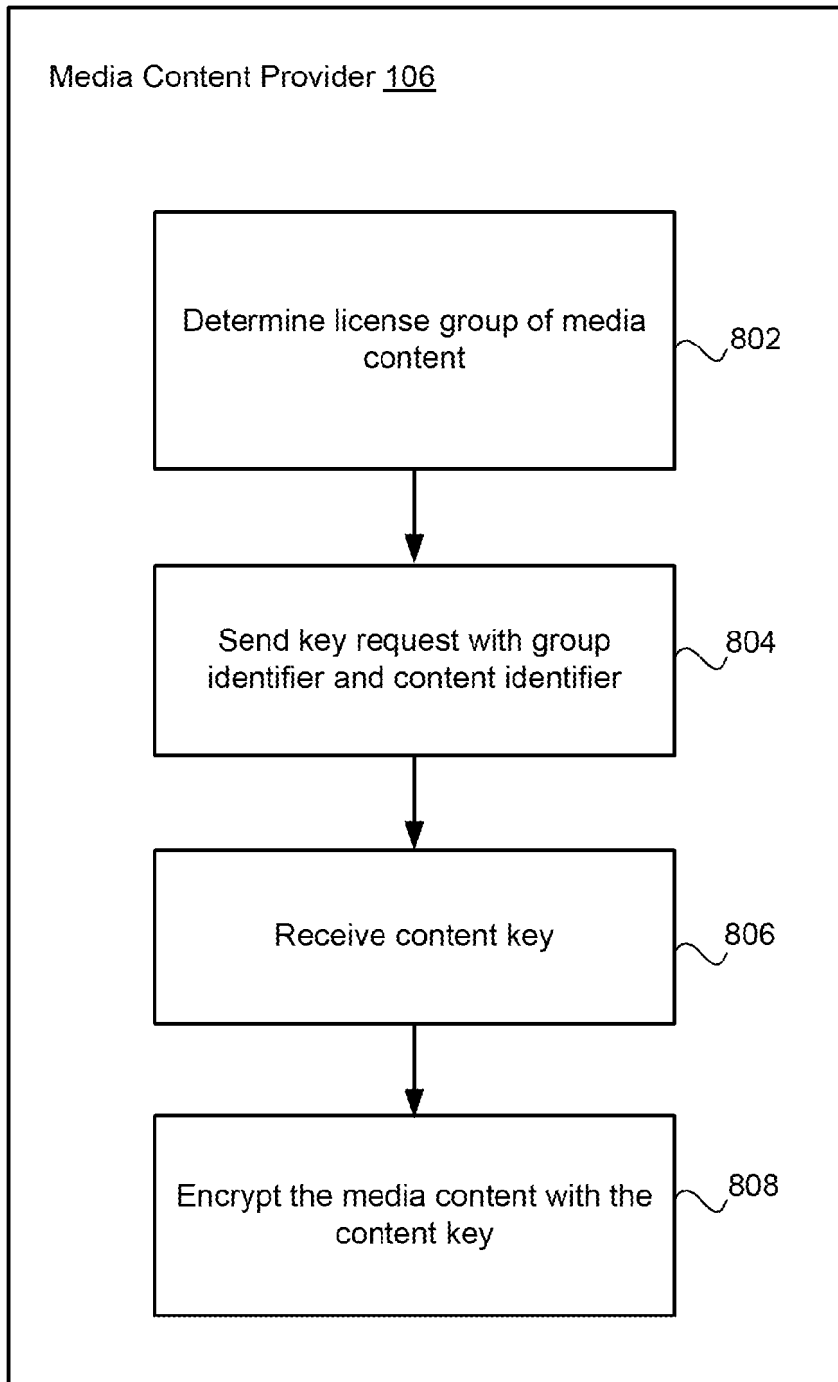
Media Content Provider 106

Determine license group of media content

802

Send key request with group identifier and content identifier

804

Receive content key

806

Encrypt the media content with the content key

808